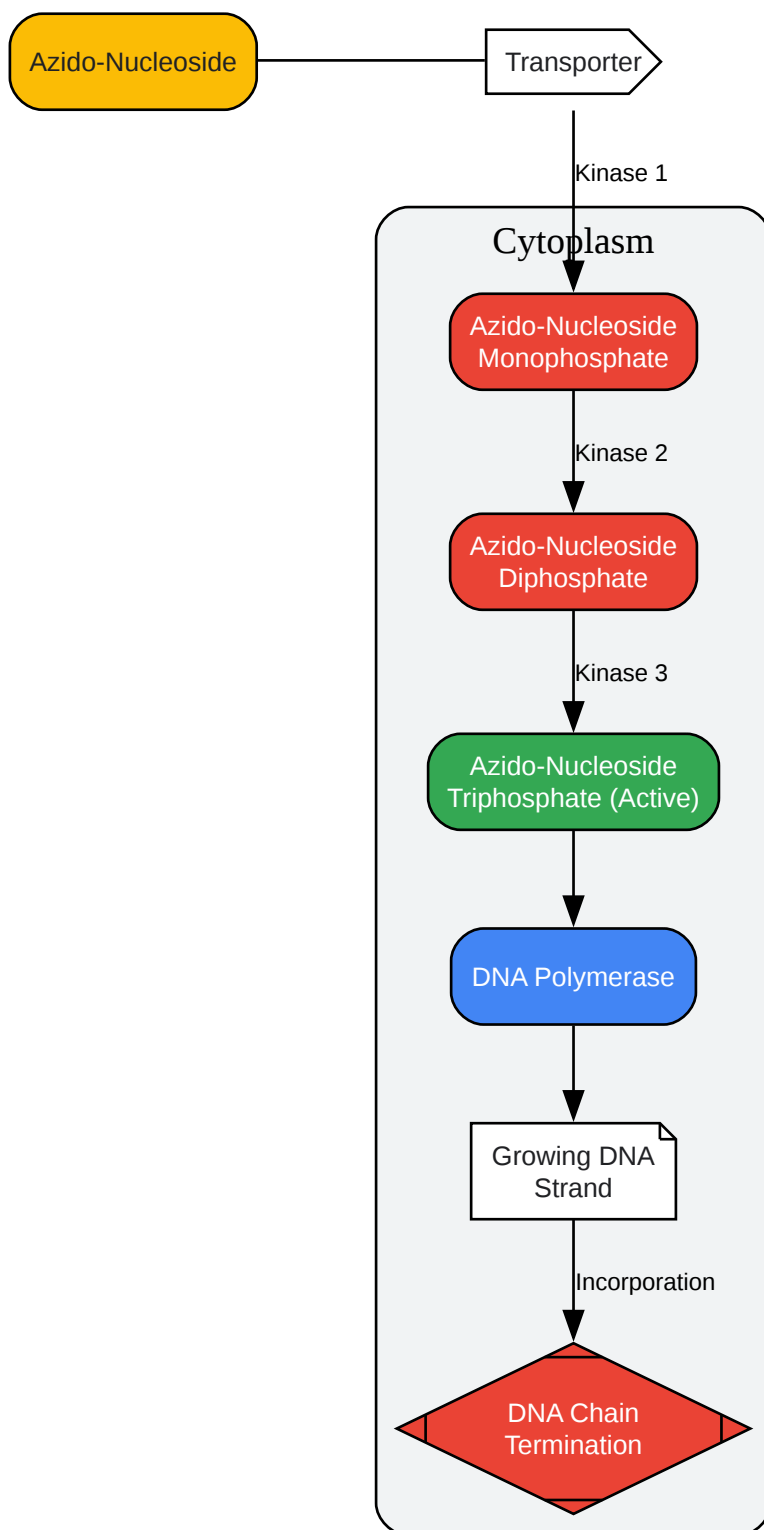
Azido-Nucleoside

Transporter

Kinase 1

Cytoplasm

Azido-Nucleoside Monophosphate

Kinase 2

Azido-Nucleoside Diphosphate

Kinase 3

Azido-Nucleoside Triphosphate (Active)

DNA Polymerase

Growing DNA Strand

Incorporation

DNA Chain Termination